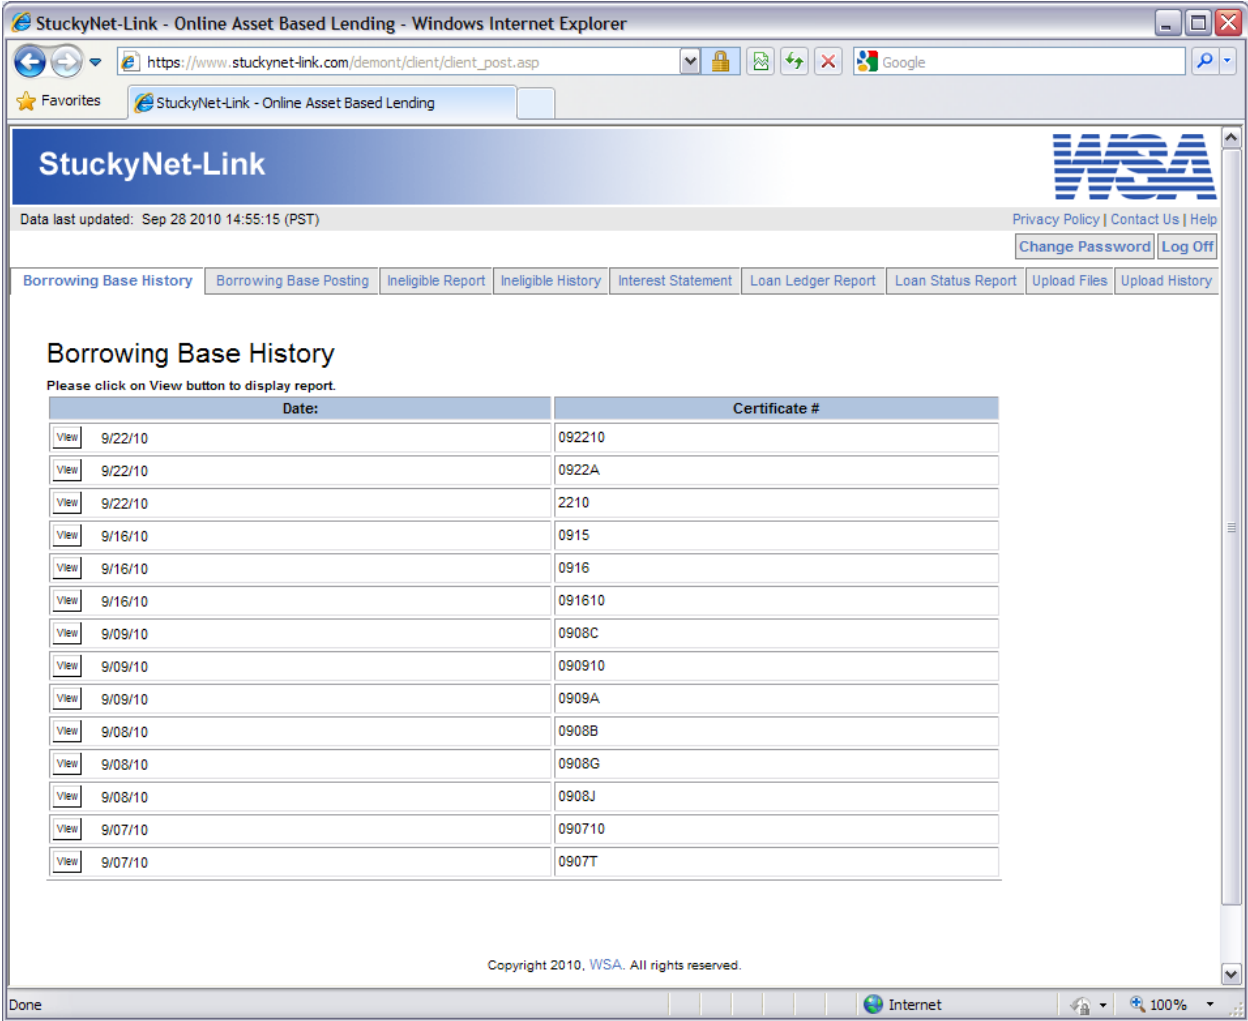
StuckyNet-Link - Online Asset Based Lending - Windows Internet Explorer

https://www.stuckynet-link.com/demont/client/client_post.asp

Google

Favorites

StuckyNet-Link - Online Asset Based Lending

StuckyNet-Link

WSA

Data last updated: Sep 28 2010 14:55:15 (PST)

Privacy Policy | Contact Us | Help

Change Password Log Off

Borrowing Base History | Borrowing Base Posting | Ineligible Report | Ineligible History | Interest Statement | Loan Ledger Report | Loan Status Report | Upload Files | Upload History

Borrowing Base History

Please click on View button to display report.

| Date: | Certificate # |
|---|---|
| View 9/22/10 | 092210 |
| View 9/22/10 | 0922A |
| View 9/22/10 | 2210 |
| View 9/16/10 | 0915 |
| View 9/16/10 | 0916 |
| View 9/16/10 | 091610 |
| View 9/09/10 | 0908C |
| View 9/09/10 | 090910 |
| View 9/09/10 | 0909A |
| View 9/08/10 | 0908B |
| View 9/08/10 | 0908G |
| View 9/08/10 | 0908J |
| View 9/07/10 | 090710 |
| View 9/07/10 | 0907T |

Copyright 2010, WSA. All rights reserved.

Done

Internet

100%